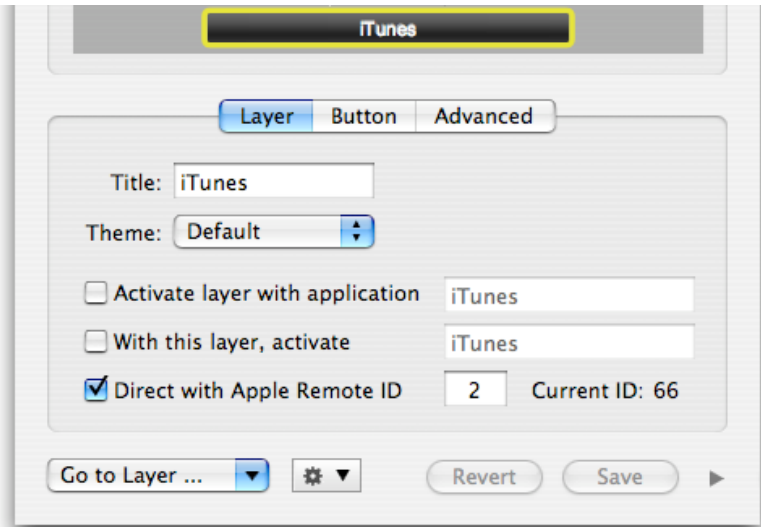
iTunes

Layer Button Advanced

Title: iTunes

Theme: Default

Activate layer with application iTunes

With this layer, activate iTunes

Direct with Apple Remote ID 2 Current ID: 66

Go to Layer ...

Revert Save